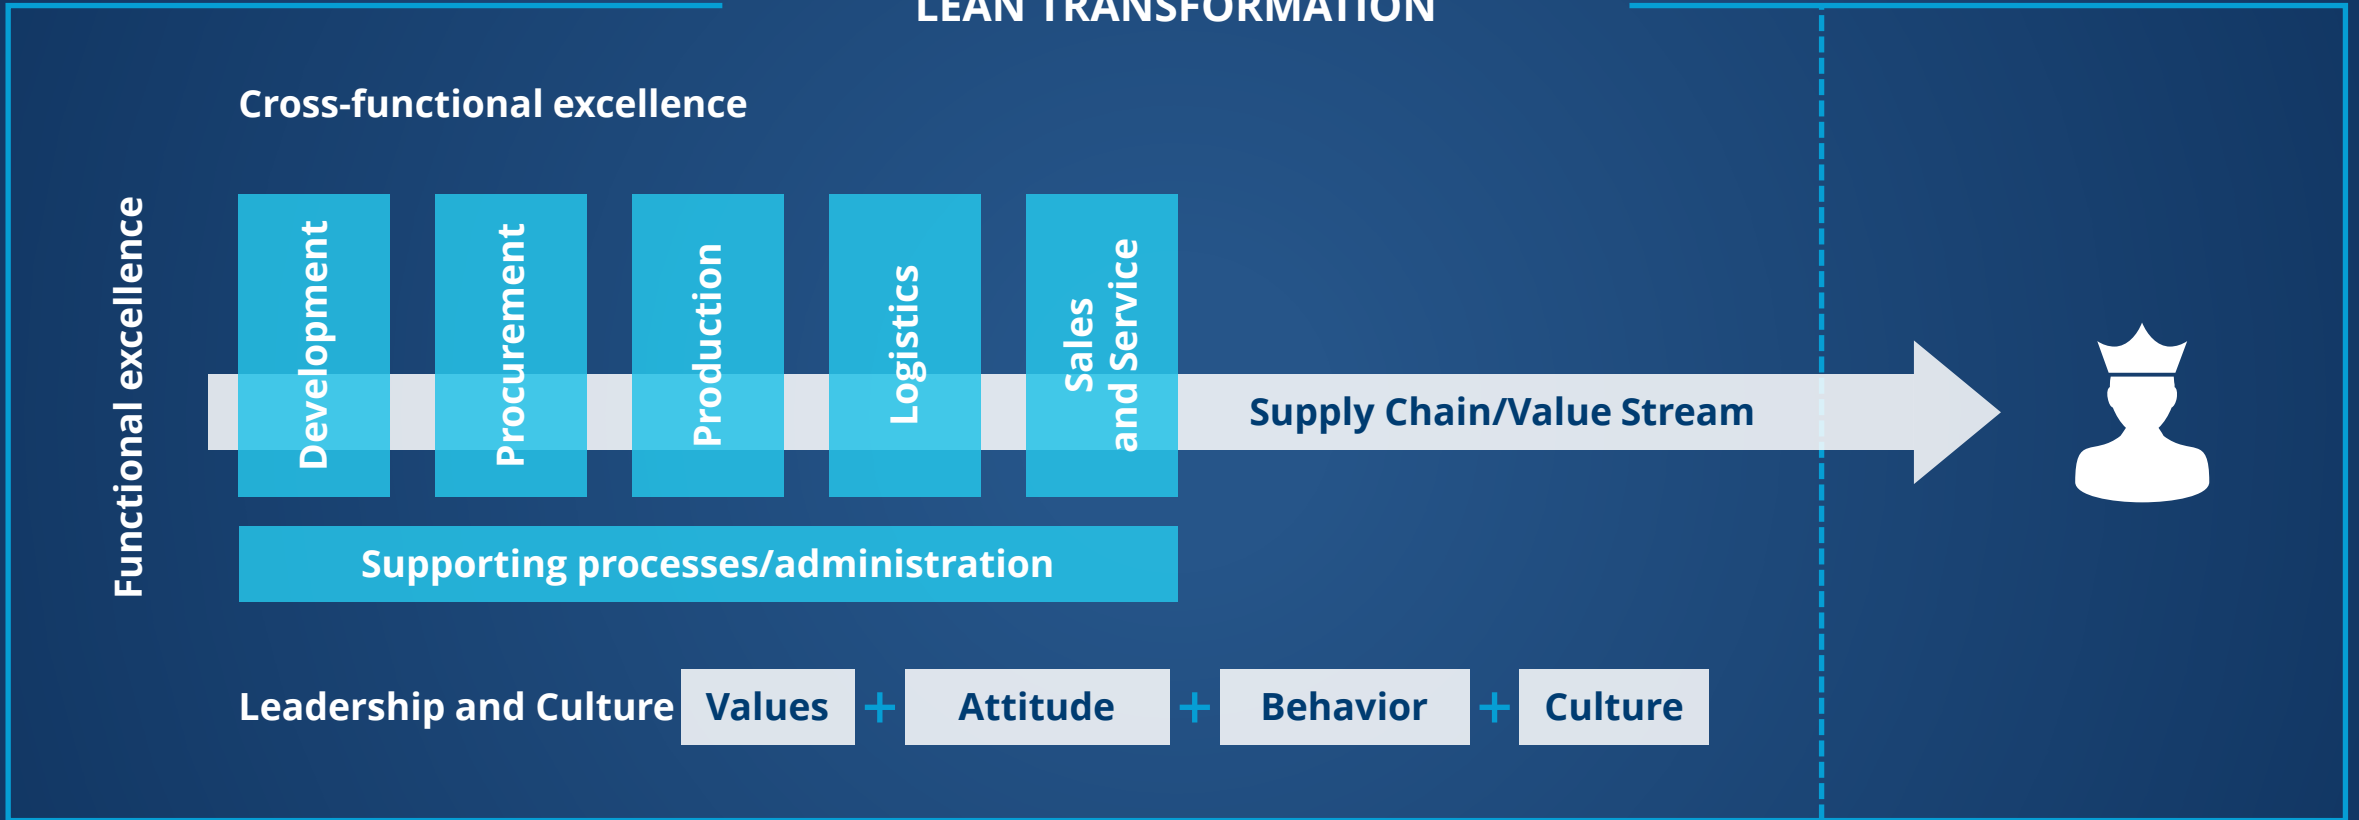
LEAN TRANSFORMATION

Cross-functional excellence

Functional excellence

Development

Procurement

Production

Logistics

Sales and Service

Supply Chain/Value Stream

Supporting processes/administration

Leadership and Culture Values + Attitude + Behavior + Culture